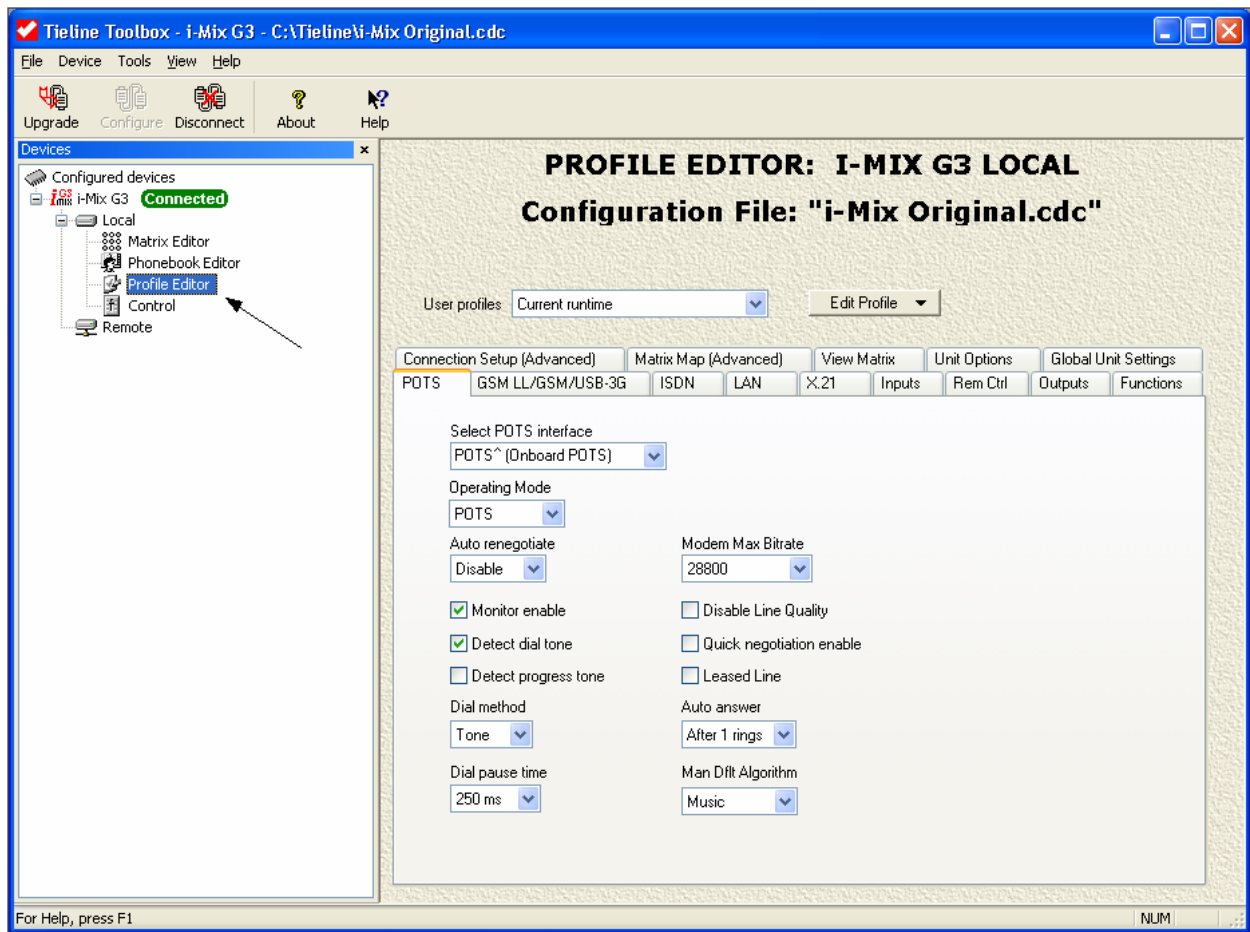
Tieline Toolbox - i-Mix G3 - C:\Tieline\i-Mix Original.cdc

File Device Tools View Help

Upgrade Configure Disconnect About Help

Devices

Configured devices
i-Mix G3 Connected
Local
Matrix Editor
Phonebook Editor
Profile Editor
Control
Remote

PROFILE EDITOR: I-MIX G3 LOCAL

Configuration File: "i-Mix Original.cdc"

User profiles Current runtime

Edit Profile

Connection Setup (Advanced) | Matrix Map (Advanced) | View Matrix | Unit Options | Global Unit Settings

POTS | GSM LL/GSM/USB-3G | ISDN | LAN | X.21 | Inputs | Rem Ctrl | Outputs | Functions

Select POTS interface
POTS^ (Onboard POTS)

Operating Mode
POTS

Auto renegotiate
Disable

Modem Max Bitrate
28800

Monitor enable

Disable Line Quality

Detect dial tone

Quick negotiation enable

Detect progress tone

Leased Line

Dial method
Tone

Auto answer
After 1 rings

Dial pause time
250 ms

Man Dflt Algorithm
Music

For Help, press F1

NUM